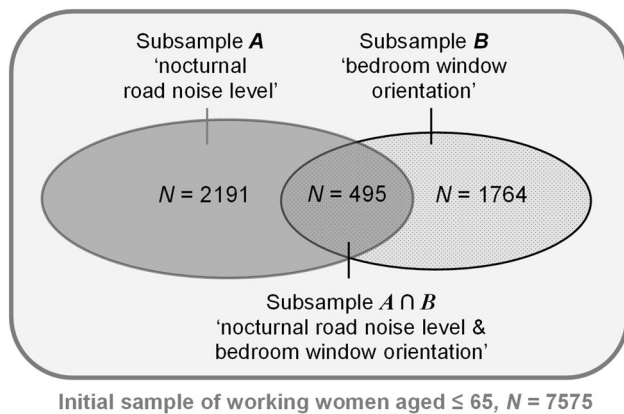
Subsample $A$
'nocturnal road noise level'

Subsample $B$
'bedroom window orientation'

$N$ = 2191

$N$ = 495

$N$ = 1764

Subsample $A \cap B$
'nocturnal road noise level & bedroom window orientation'

Initial sample of working women aged ≤ 65, $N$ = 7575